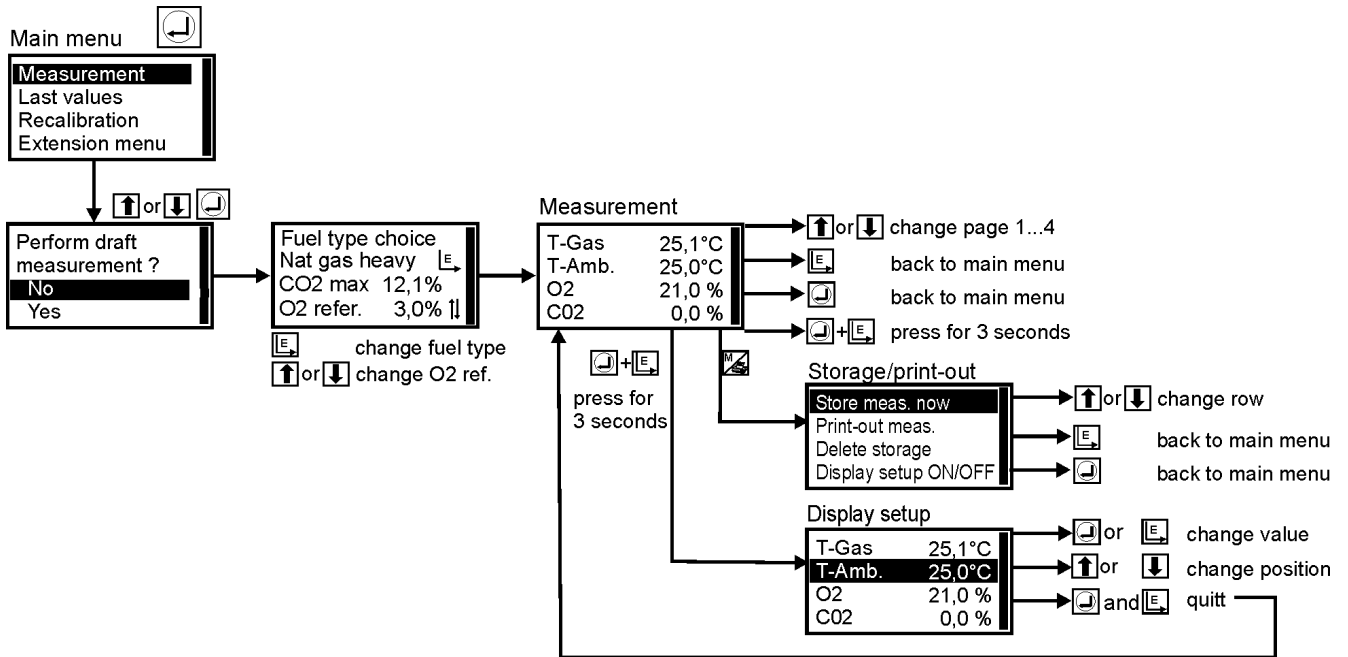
Main menu

Measurement
Last values
Recalibration
Extension menu

or

Perform draft measurement ?
No
Yes

Fuel type choice
Nat gas heavy
CO2 max 12,1%
O2 refer. 3,0%

change fuel type
or change O2 ref.

Measurement

| T-Gas | 25,1°C |
|---|---|
| T-Amb. | 25,0°C |
| O2 | 21,0 % |
| C02 | 0,0 % |

or change page 1...4
back to main menu
back to main menu
+ press for 3 seconds

+
press for 3 seconds

M

Storage/print-out
Store meas. now
Print-out meas.
Delete storage
Display setup ON/OFF

or change row
back to main menu
back to main menu

Display setup

| T-Gas | 25,1°C |
|---|---|
| T-Amb. | 25,0°C |
| O2 | 21,0 % |
| C02 | 0,0 % |

or change value
or change position
and quitt